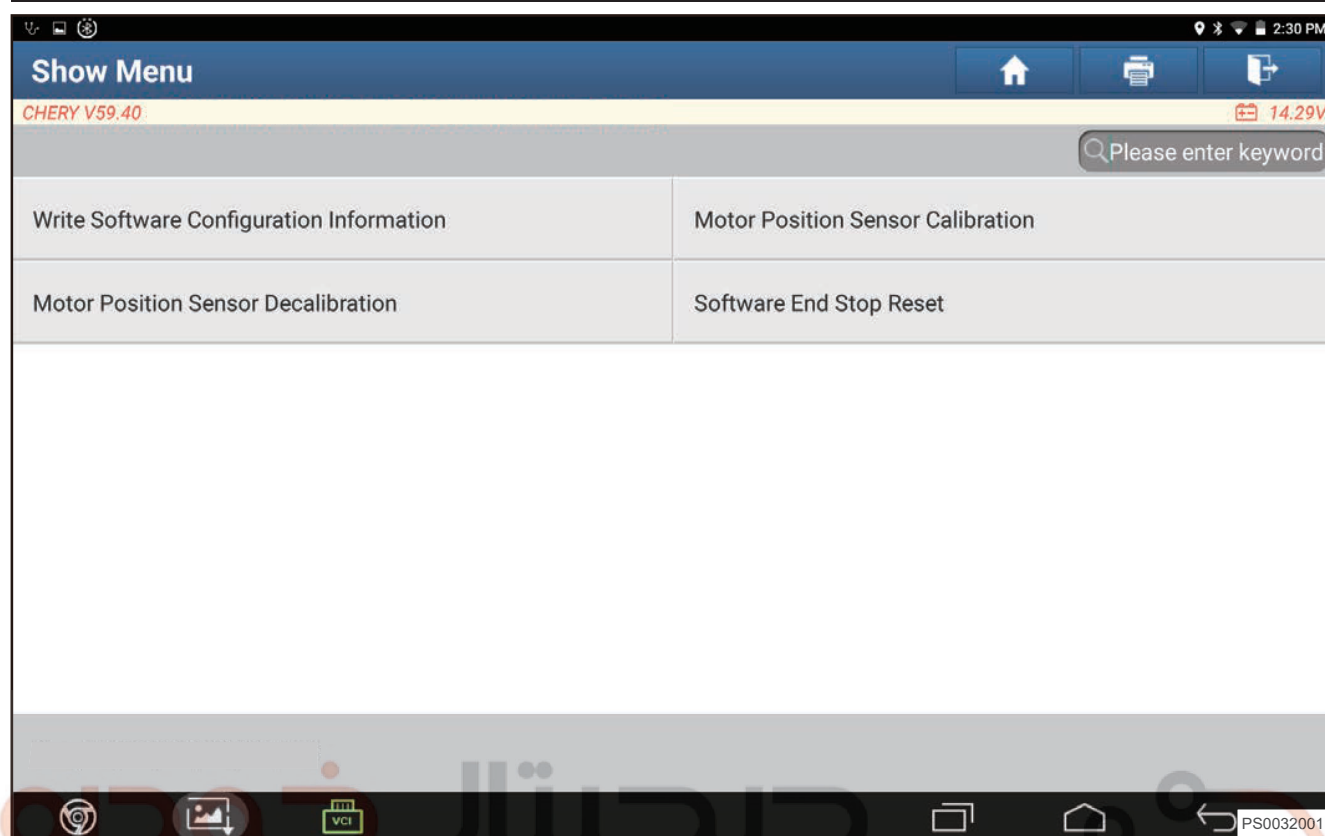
2:30 PM

Show Menu

CHERY V59.40

14.29V

Please enter keyword

Write Software Configuration Information

Motor Position Sensor Calibration

Motor Position Sensor Decalibration

Software End Stop Reset

VCI

PS0032001